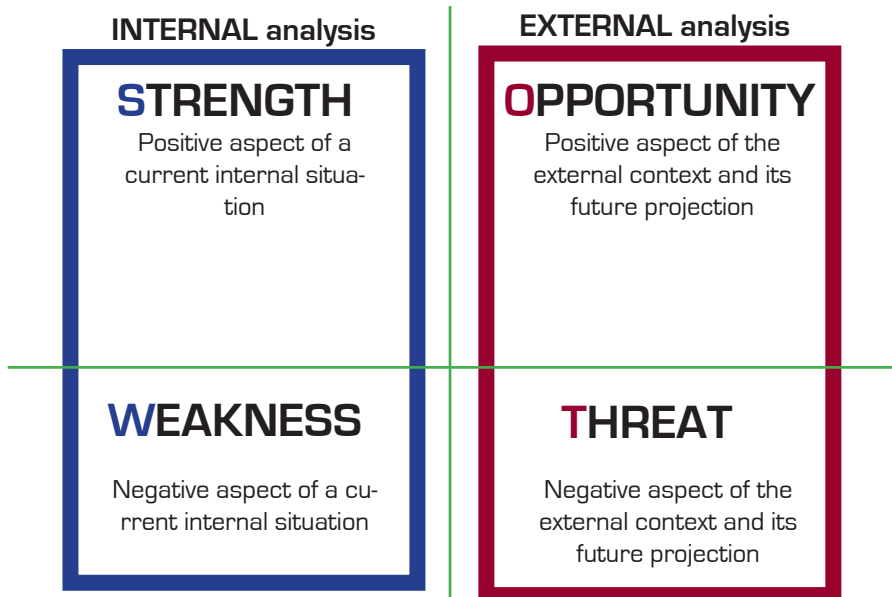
INTERNAL analysis

STRENGTH

Positive aspect of a current internal situation

WEAKNESS

Negative aspect of a current internal situation

EXTERNAL analysis

OPPORTUNITY

Positive aspect of the external context and its future projection

THREAT

Negative aspect of the external context and its future projection